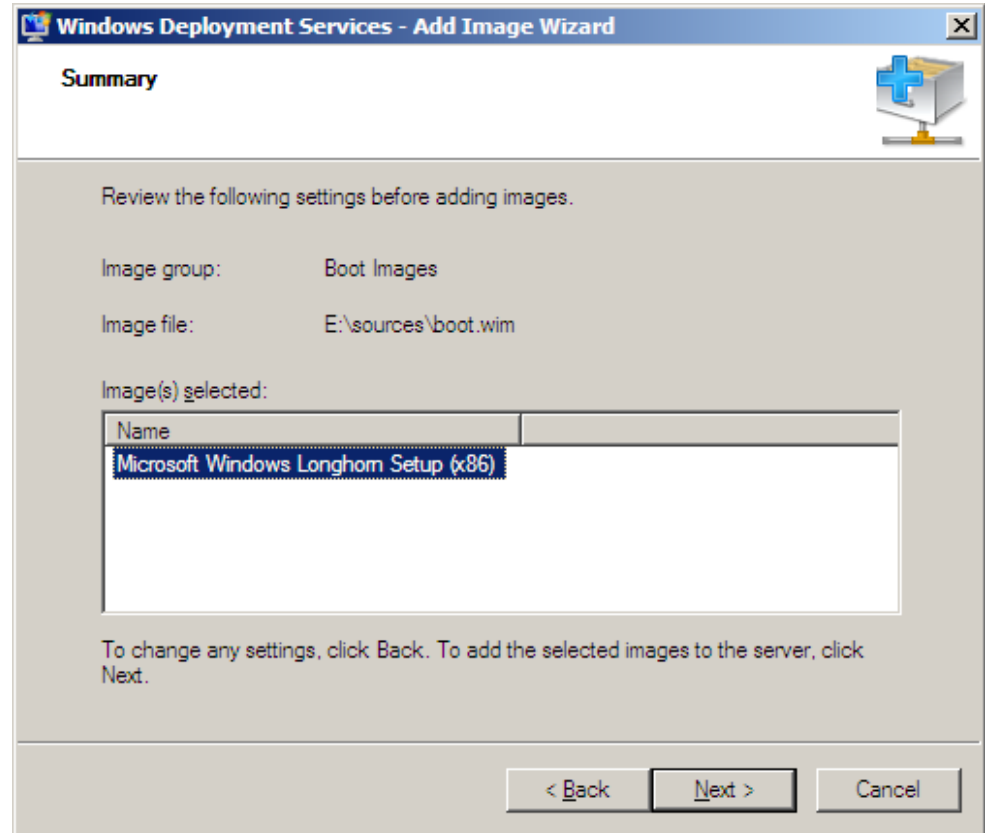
Windows Deployment Services - Add Image Wizard

Summary

Review the following settings before adding images.

Image group: Boot Images

Image file: E:\sources\boot.wim

Image(s) selected:

| Name | |
|---|---|
| Microsoft Windows Longhorn Setup (x86) | |

To change any settings, click Back. To add the selected images to the server, click Next.

< Back
Next >
Cancel